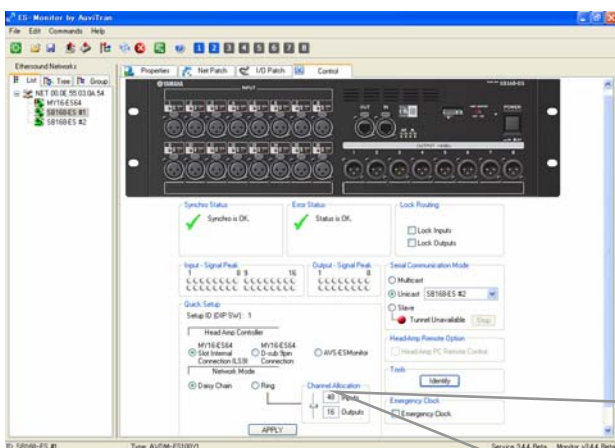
ES-Monitor by AuviTran

File Edit Commands Help

1 2 3 4 5 6 7 8

Ethersound Networks

List Tree Group

NET 00.0E.55.03.0A.54
MY16-ES64
SB168-ES #1
SB168-ES #2

Properties Net Patch I/O Patch Control

YAMAHA

INPUT

SB168-ES

OUT IN

POWER

OUTPUT

Synchro Status
Synchro is OK.

Error Status
Status is OK.

Lock Routing
Lock Inputs
Lock Outputs

Input - Signal Peak
1 8 9 16

Output - Signal Peak
1 8

Serial Communication Mode
Multicast
Unicast SB168-ES #2
Slave
Tunnel Unavailable Stop

Quick Setup
Setup ID (DIP SW) : 1

Head Amp Controller
MY16-ES64 Slot Internal Connection (LSS)
MY16-ES64 D-sub 9pin Connection
AVS-ESMonitor

Head-Amp Remote Option
Head Amp PC Remote Control

Network Mode
Daisy Chain
Ring

Channel Allocation
40 Inputs
16 Outputs

Tools
Identify

Emergency Clock
Emergency Clock

APPLY

ID: SB168-ES #1   Type: AVEM-ES100/1   Service 344 Beta   Monitor v344 Be